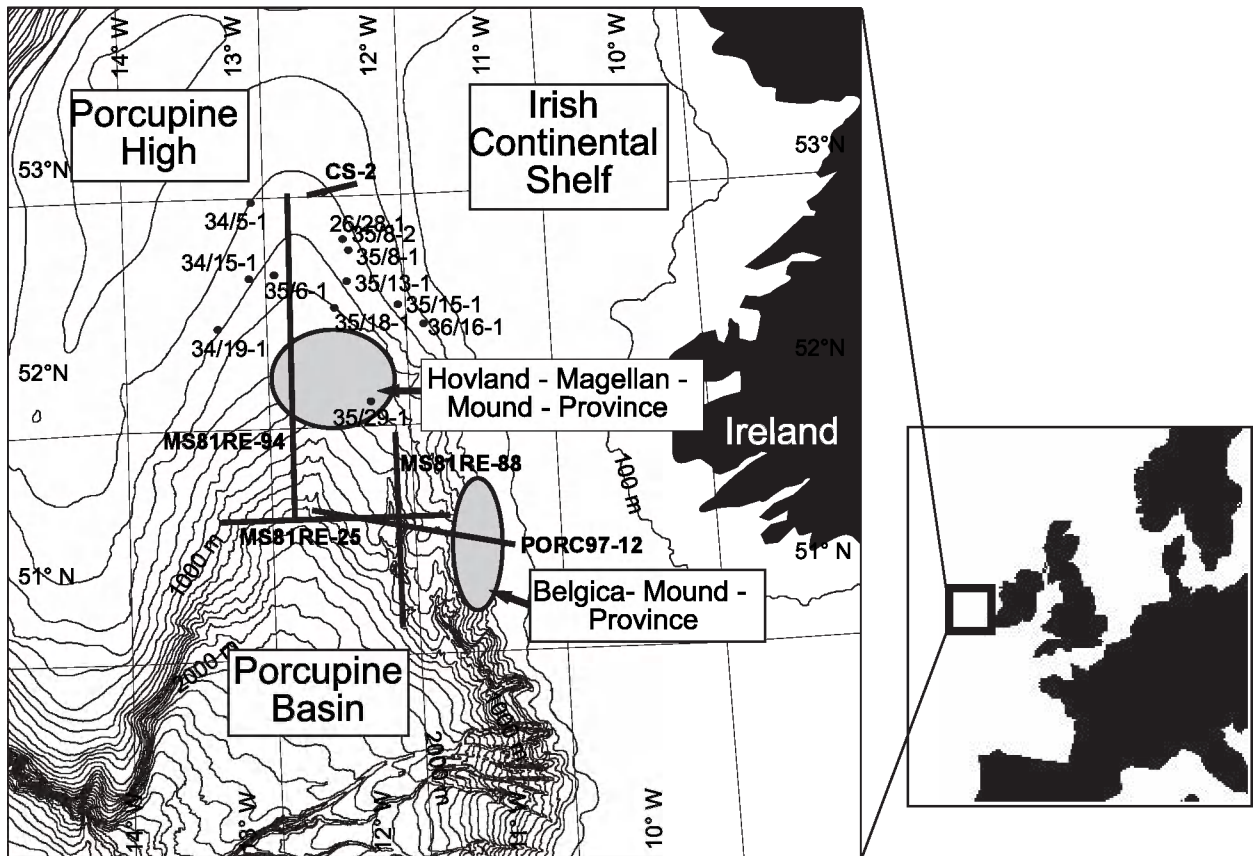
14° W
13° W
12° W
11° W
10° W

Porcupine High

Irish Continental Shelf

53° N
53° N

CS-2
34/5-1
26/28-1
35/8-2
35/8-1
34/15-1
35/13-1
35/6-1
35/15-1
35/18-1
36/16-1
34/19-1

52° N
52° N

Hovland - Magellan - Mound - Province

35/29-1

Ireland

MS81RE-94
MS81RE-88
100 m
MS81RE-25
PORC97-12
51° N
51° N
1000 m

Belgica- Mound - Province

2000 m

Porcupine Basin

1000 m
2000 m

14° W
13° W
12° W
11° W
10° W